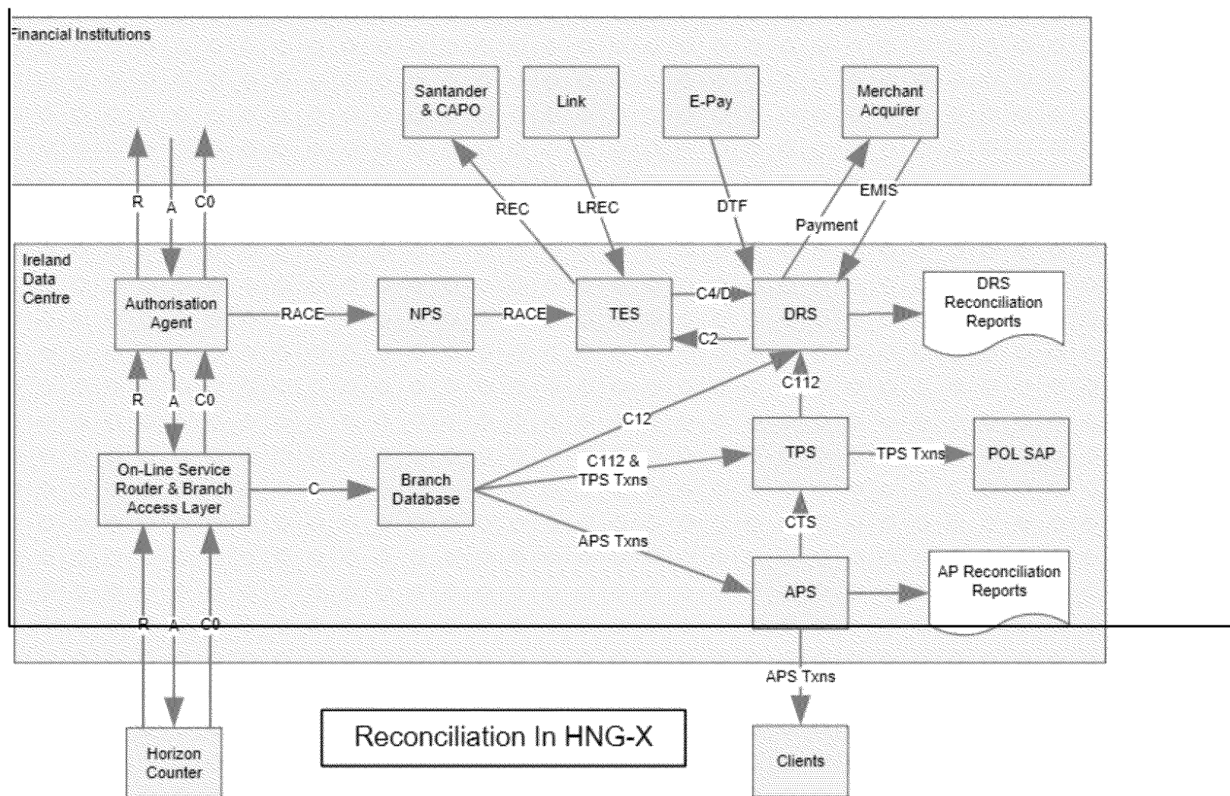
Financial Institutions

Santander & CAPO

Link

E-Pay

Merchant Acquirer

R

A

C0

REC

LREC

DTF

Payment

EMIS

Ireland Data Centre

Authorisation Agent

RACE

NPS

RACE

TES

C4/D

DRS

DRS Reconciliation Reports

C2

R

A

C0

C112

C12

On-Line Service Router & Branch Access Layer

C

Branch Database

C112 & TPS Txns

TPS

TPS Txns

POL SAP

APS Txns

CTS

APS

AP Reconciliation Reports

R

A

C0

APS Txns

Horizon Counter

Reconciliation In HNG-X

Clients